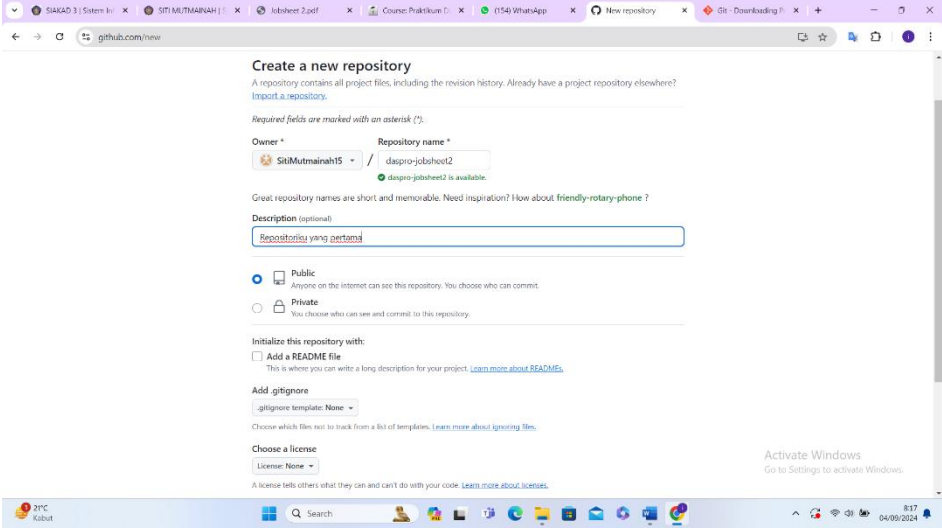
SIAKAD 3 | Sistem In
SITI MUTMAINAH | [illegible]
Jobsheet 2.pdf
Course: Praktikum D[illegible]
(154) WhatsApp
New repository
Git - Downloading P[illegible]

github.com/new

Create a new repository

A repository contains all project files, including the revision history. Already have a project repository elsewhere? Import a repository.

Required fields are marked with an asterisk (*).

Owner *
SitiMutmainah15

Repository name *
daspro-jobsheet2
daspro-jobsheet2 is available.

Great repository names are short and memorable. Need inspiration? How about friendly-rotary-phone ?

Description (optional)
Repositoriku yang pertama

Public
Anyone on the internet can see this repository. You choose who can commit.

Private
You choose who can see and commit to this repository.

Initialize this repository with:

Add a README file
This is where you can write a long description for your project. Learn more about READMEs.

Add .gitignore
.gitignore template: None

Choose which files not to track from a list of templates. Learn more about ignoring files.

Choose a license
License: None

A license tells others what they can and can't do with your code. Learn more about licenses.

Activate Windows
Go to Settings to activate Windows.

21°C
Kabut
Search
8:17
04/09/2024